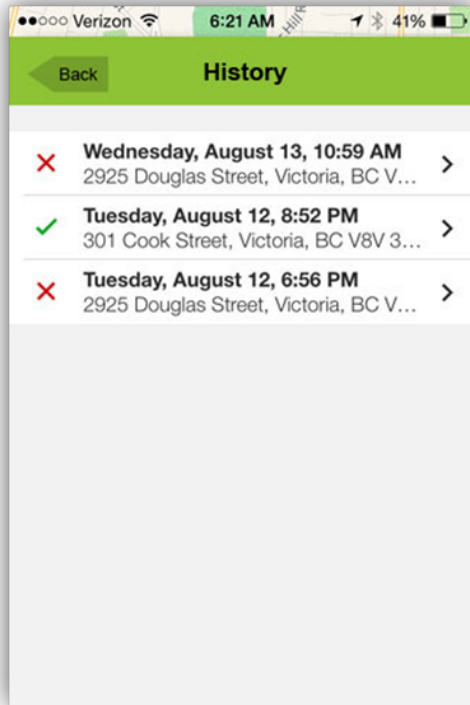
●●○○○ Verizon 6:21 AM 41%

Back History

Wednesday, August 13, 10:59 AM
2925 Douglas Street, Victoria, BC V...

Tuesday, August 12, 8:52 PM
301 Cook Street, Victoria, BC V8V 3...

Tuesday, August 12, 6:56 PM
2925 Douglas Street, Victoria, BC V...